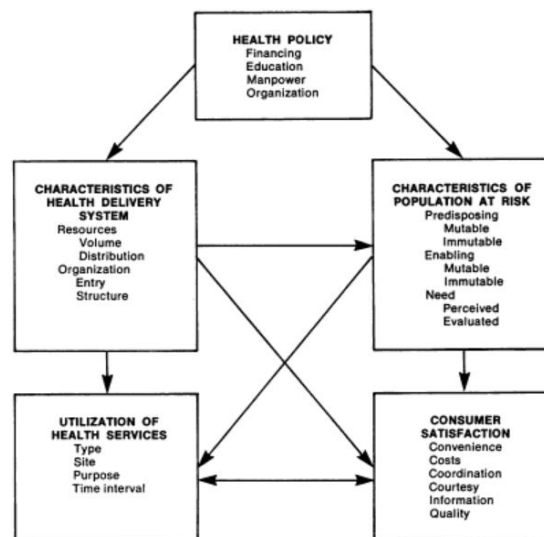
HEALTH POLICY
Financing
Education
Manpower
Organization

CHARACTERISTICS OF HEALTH DELIVERY SYSTEM
Resources
Volume
Distribution
Organization
Entry
Structure

CHARACTERISTICS OF POPULATION AT RISK
Predisposing
Mutable
Immutable
Enabling
Mutable
Immutable
Need
Perceived
Evaluated

UTILIZATION OF HEALTH SERVICES
Type
Site
Purpose
Time interval

CONSUMER SATISFACTION
Convenience
Costs
Coordination
Courtesy
Information
Quality